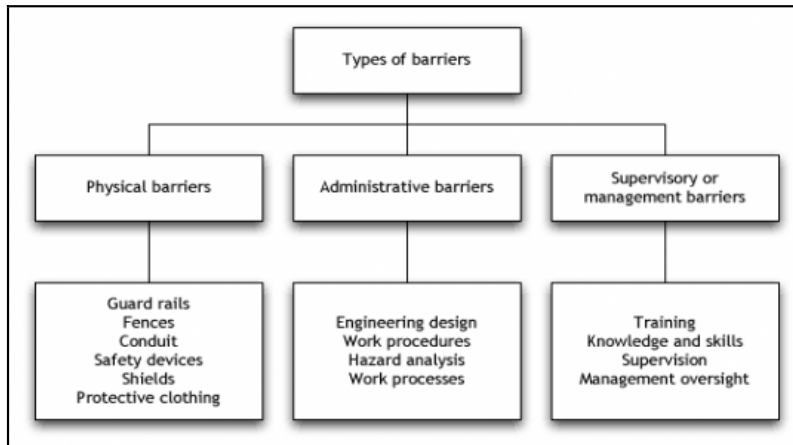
Types of barriers

Physical barriers

Administrative barriers

Supervisory or management barriers

Guard rails
Fences
Conduit
Safety devices
Shields
Protective clothing

Engineering design
Work procedures
Hazard analysis
Work processes

Training
Knowledge and skills
Supervision
Management oversight